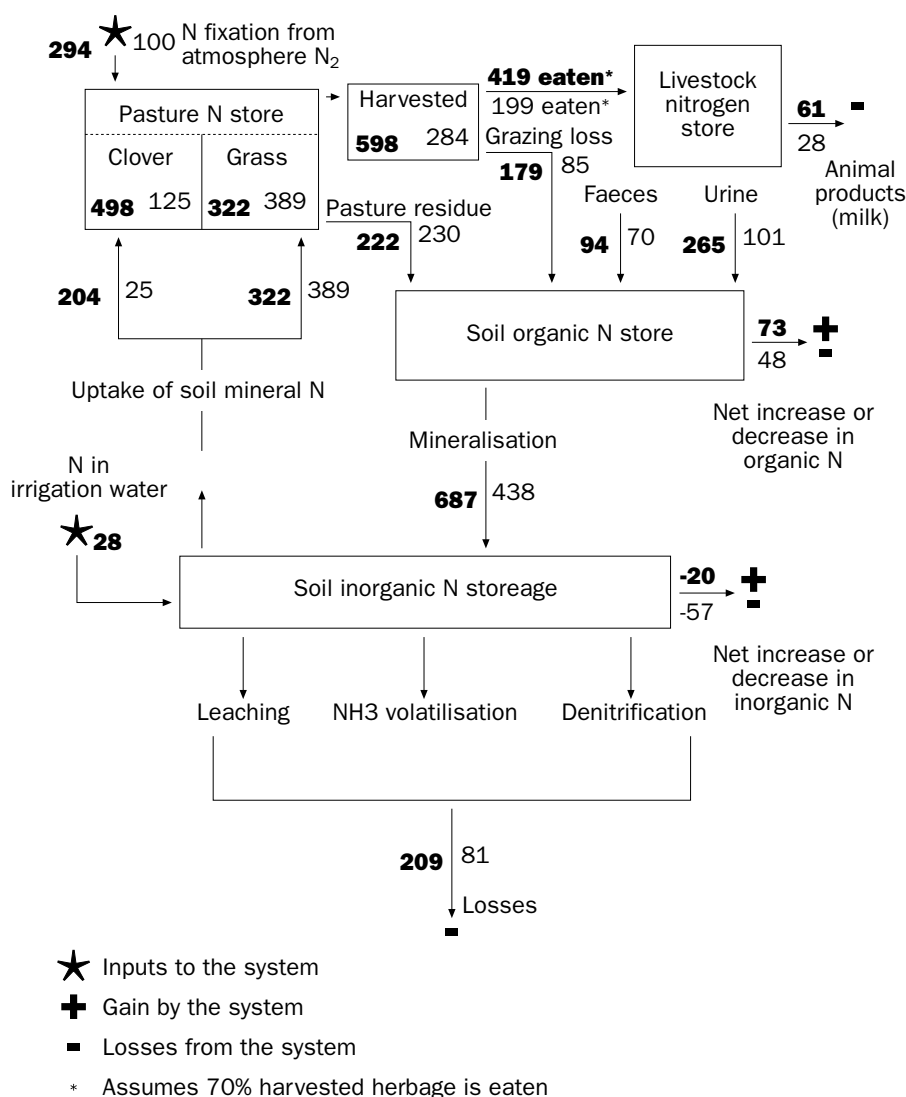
294 100 N fixation from atmosphere $N_2$

Pasture N store

Clover 498 125

Grass 322 389

Harvested 598 284

419 eaten*
199 eaten*

Grazing loss 179 85

Livestock nitrogen store

61
28

Animal products (milk)

Pasture residue 222 230

Faeces 94 70

Urine 265 101

204 25

322 389

Soil organic N store

73
48

Net increase or decrease in organic N

Uptake of soil mineral N

Mineralisation

687 438

N in irrigation water

28

Soil inorganic N storeage

-20
-57

Net increase or decrease in inorganic N

Leaching

NH3 volatilisation

Denitrification

209 81

Losses

Inputs to the system

Gain by the system

Losses from the system

* Assumes 70% harvested herbage is eaten